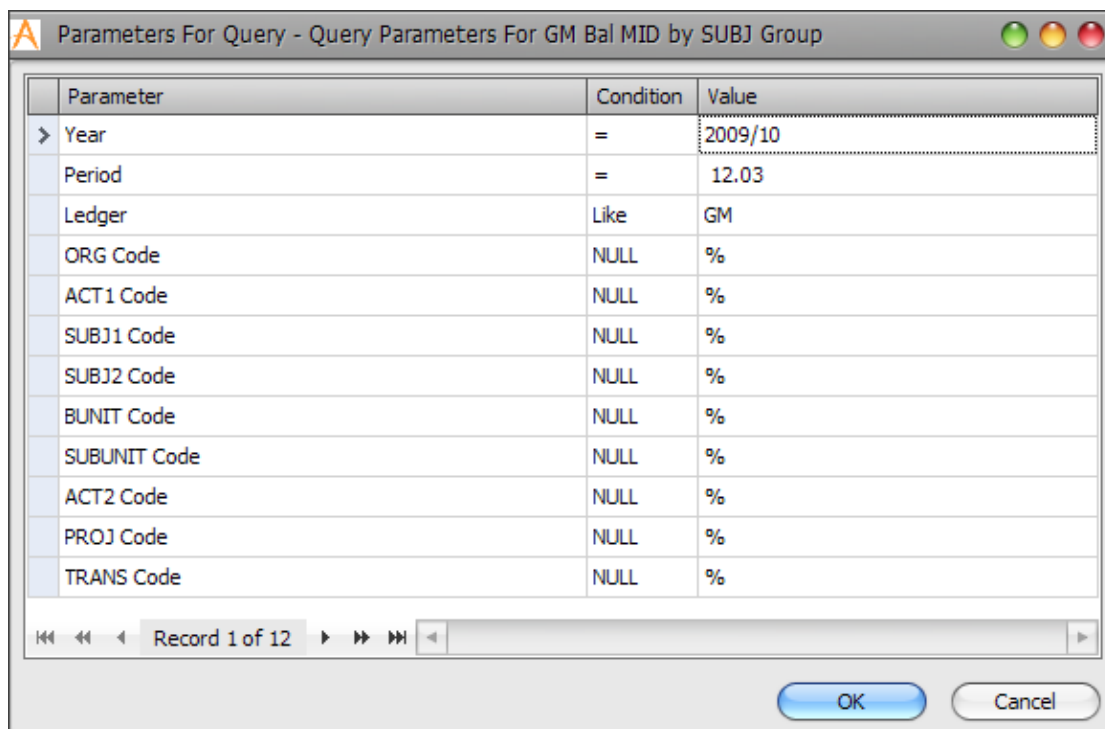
Parameters For Query - Query Parameters For GM Bal MID by SUBJ Group

| Parameter | Condition | Value |
|---|---|---|
| Year | = | 2009/10 |
| Period | = | 12.03 |
| Ledger | Like | GM |
| ORG Code | NULL | % |
| ACT1 Code | NULL | % |
| SUBJ1 Code | NULL | % |
| SUBJ2 Code | NULL | % |
| BUNIT Code | NULL | % |
| SUBUNIT Code | NULL | % |
| ACT2 Code | NULL | % |
| PROJ Code | NULL | % |
| TRANS Code | NULL | % |

Record 1 of 12

OK

Cancel